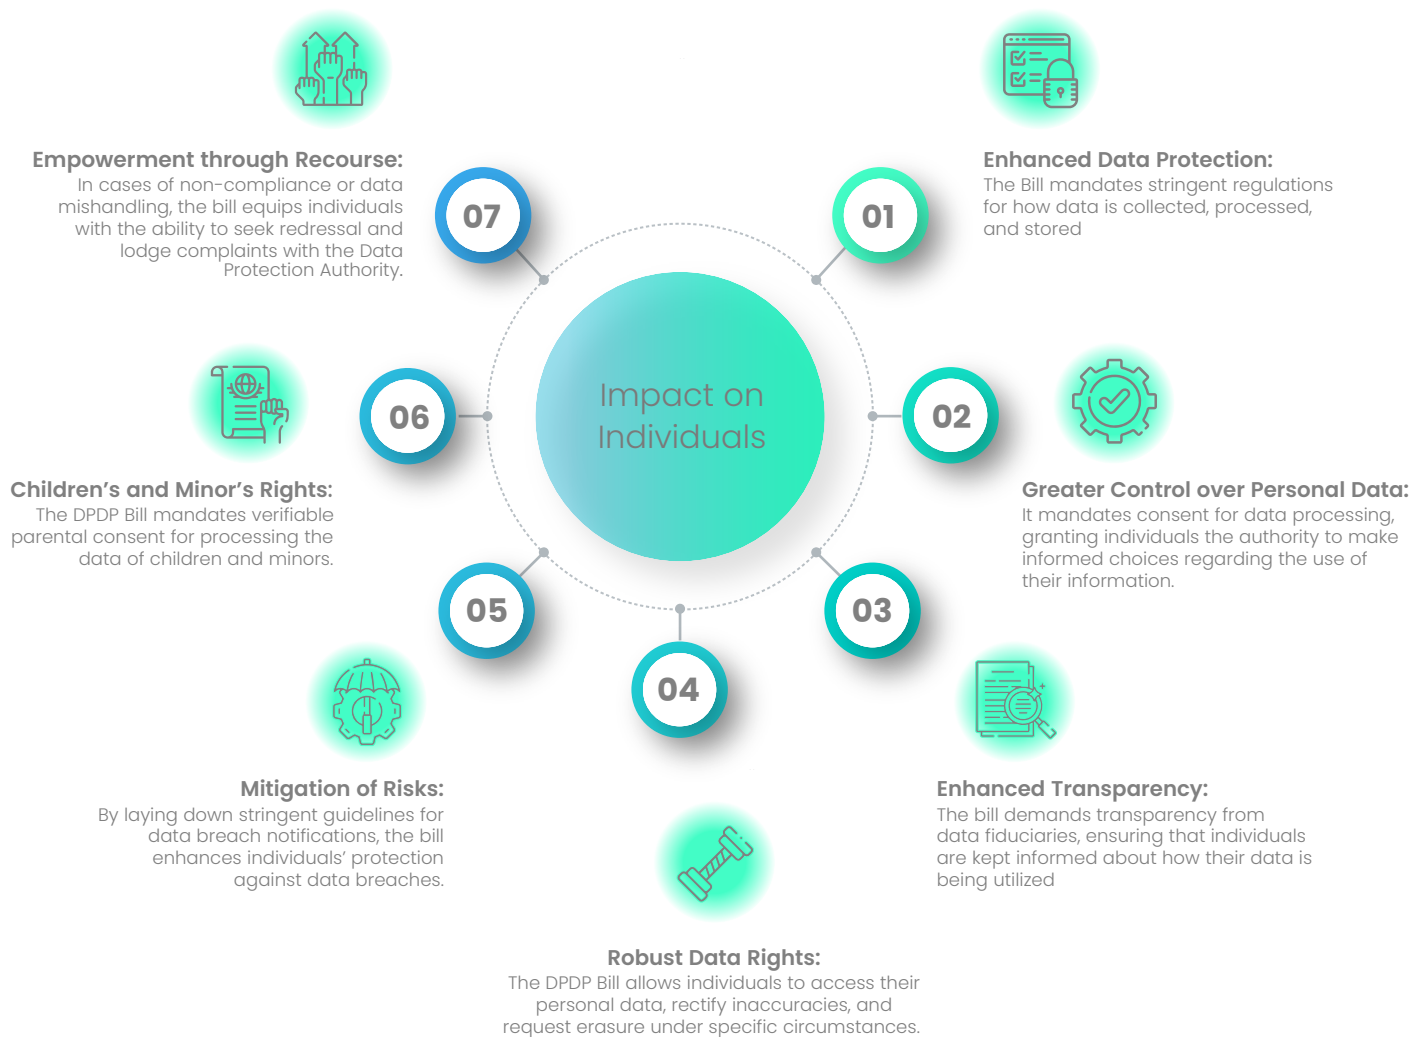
Impact on Individuals

01

Enhanced Data Protection:
The Bill mandates stringent regulations for how data is collected, processed, and stored

02

Greater Control over Personal Data:
It mandates consent for data processing, granting individuals the authority to make informed choices regarding the use of their information.

03

Enhanced Transparency:
The bill demands transparency from data fiduciaries, ensuring that individuals are kept informed about how their data is being utilized

04

Robust Data Rights:
The DPDP Bill allows individuals to access their personal data, rectify inaccuracies, and request erasure under specific circumstances.

05

Mitigation of Risks:
By laying down stringent guidelines for data breach notifications, the bill enhances individuals' protection against data breaches.

06

Children's and Minor's Rights:
The DPDP Bill mandates verifiable parental consent for processing the data of children and minors.

07

Empowerment through Recourse:
In cases of non-compliance or data mishandling, the bill equips individuals with the ability to seek redressal and lodge complaints with the Data Protection Authority.